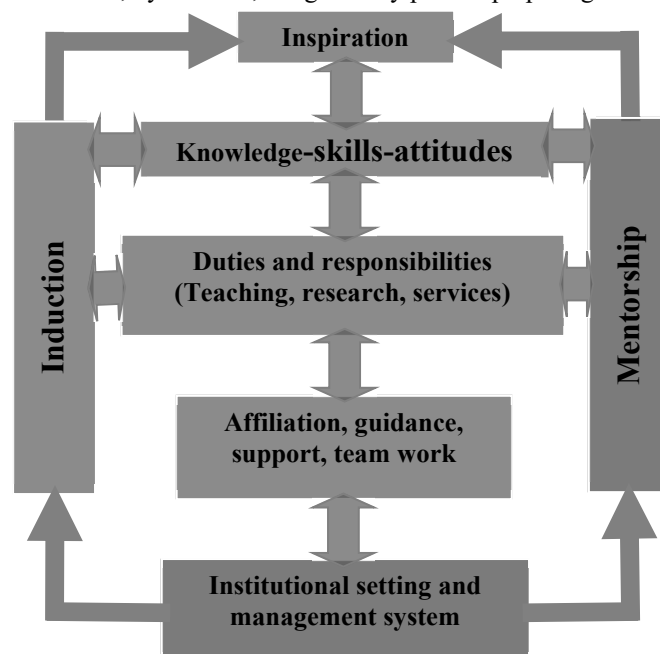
Inspiration

Knowledge-skills-attitudes

Induction

Duties and responsibilities (Teaching, research, services)

Mentorship

Affiliation, guidance, support, team work

Institutional setting and management system